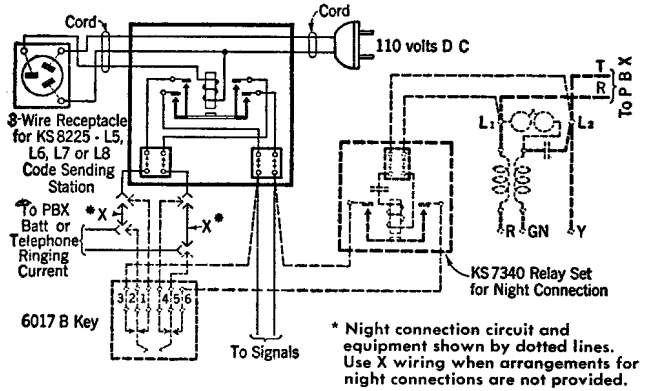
Cord

Cord

110 volts D C

T
R
To P B X

3-Wire Receptacle for KS 8225 - L5, L6, L7 or L8 Code Sending Station

$L_1$

$L_2$

To PBX Batt or Telephone Ringing Current

* X

X*

R

GN

Y

KS 7340 Relay Set for Night Connection

3 2 1 4 5 6

6017 B Key

To Signals

* Night connection circuit and equipment shown by dotted lines. Use X wiring when arrangements for night connections are not provided.